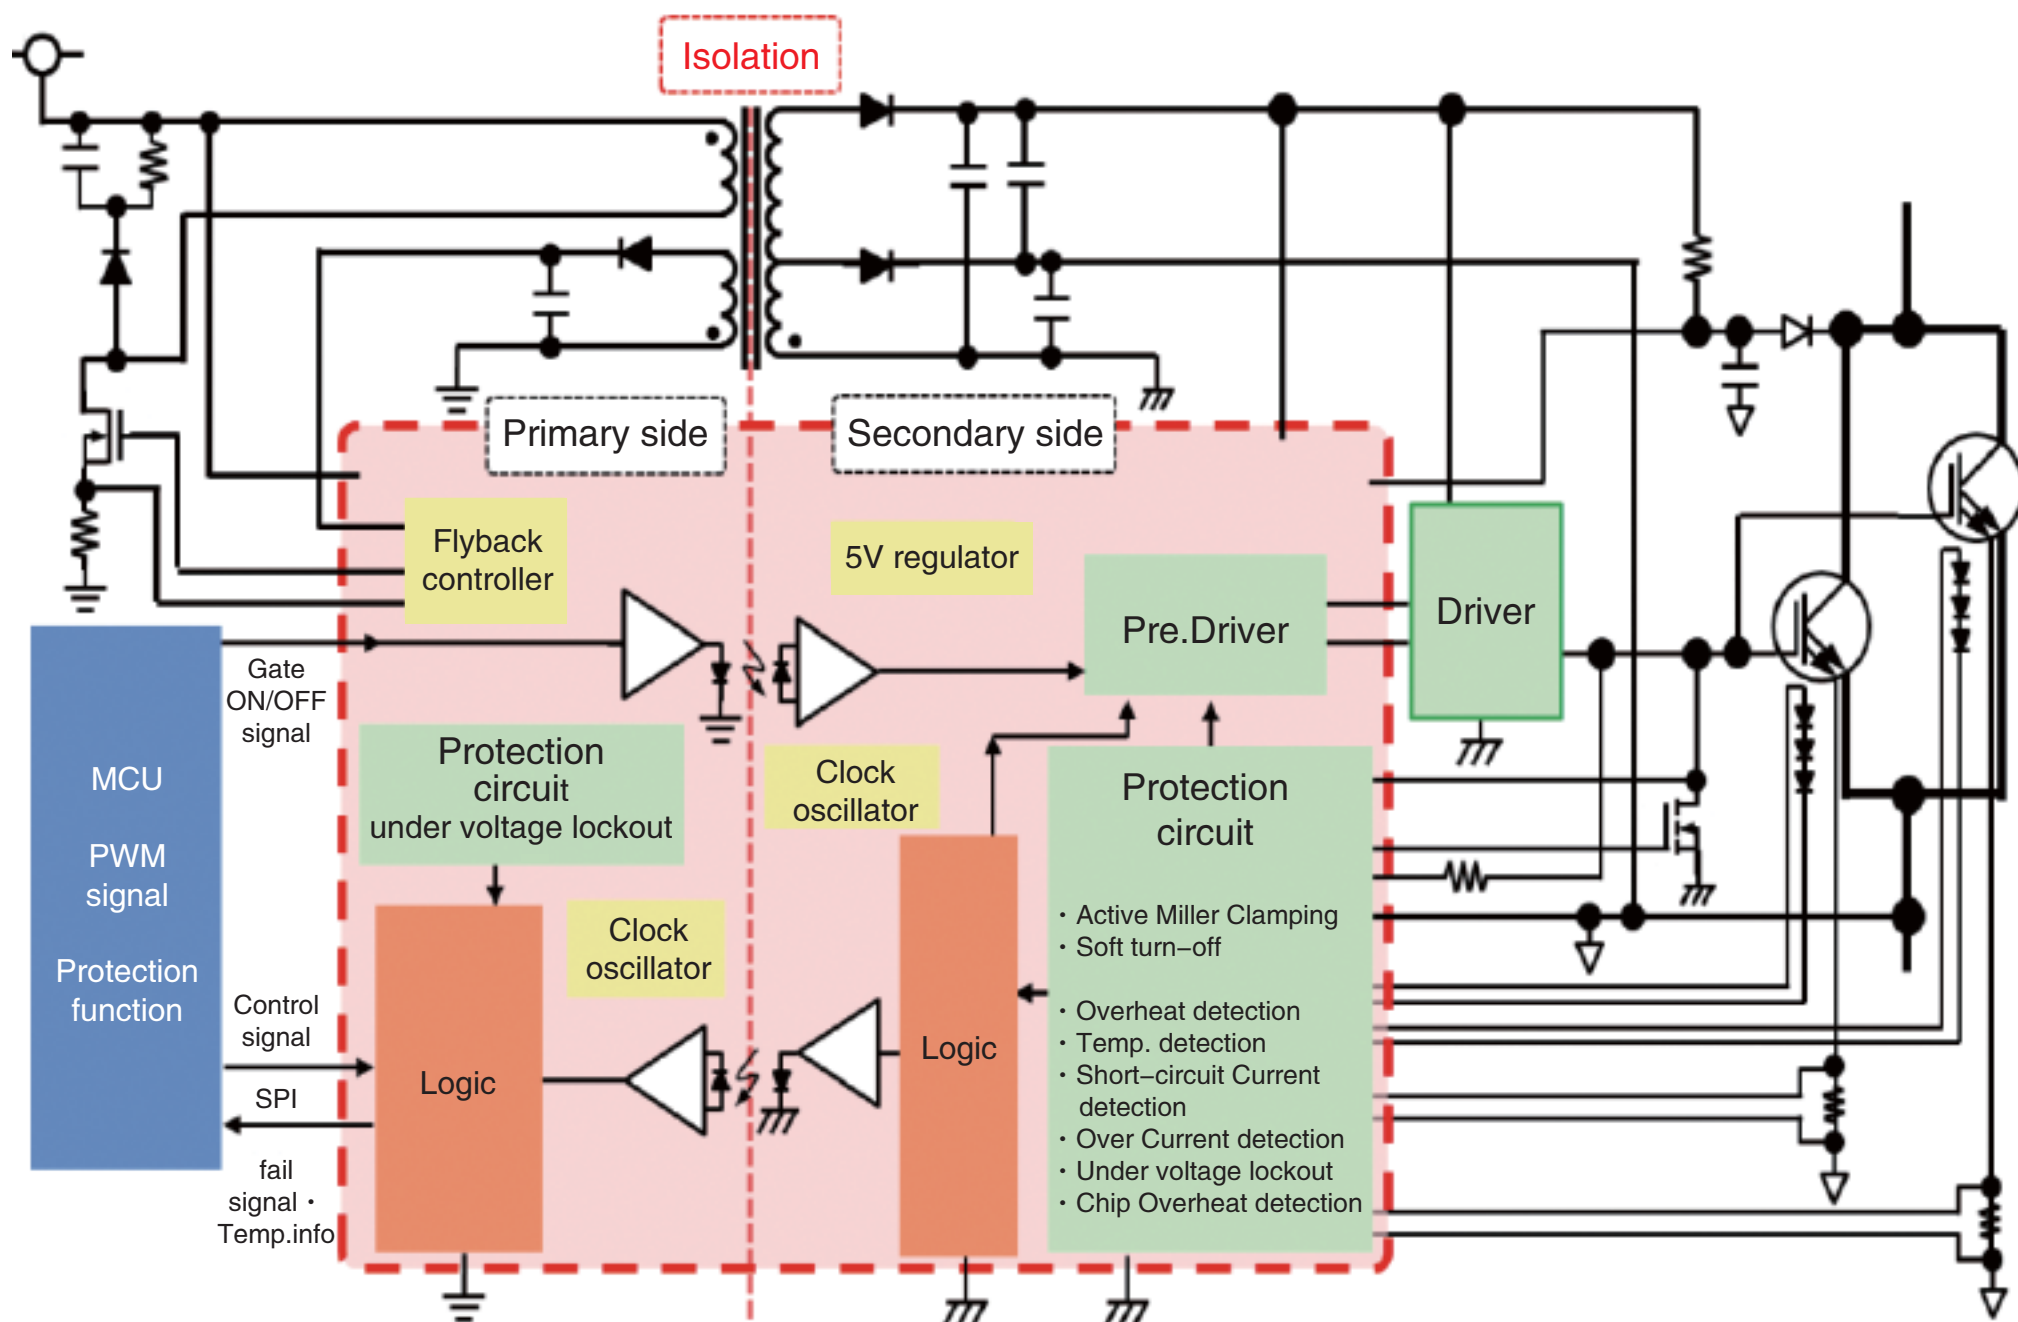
Isolation

Primary side

Secondary side

Flyback controller

5V regulator

Pre.Driver

Driver

MCU

PWM signal

Protection function

Gate ON/OFF signal

Protection circuit under voltage lockout

Clock oscillator

Protection circuit

Clock oscillator

Logic

Logic

Control signal

SPI

fail signal・Temp.info

・Active Miller Clamping
・Soft turn–off

・Overheat detection
・Temp. detection
・Short–circuit Current detection
・Over Current detection
・Under voltage lockout
・Chip Overheat detection